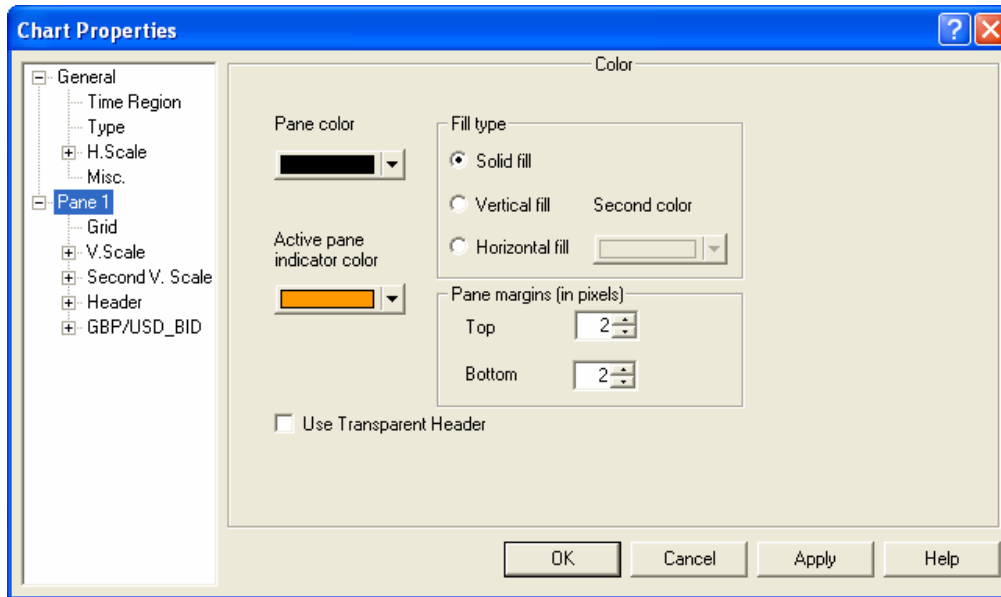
Chart Properties

General
Time Region
Type
H.Scale
Misc.
Pane 1
Grid
V.Scale
Second V. Scale
Header
GBP/USD_BID

Color

Pane color

Active pane indicator color

Fill type
Solid fill
Vertical fill
Second color
Horizontal fill

Pane margins (in pixels)
Top 2
Bottom 2

Use Transparent Header

OK
Cancel
Apply
Help